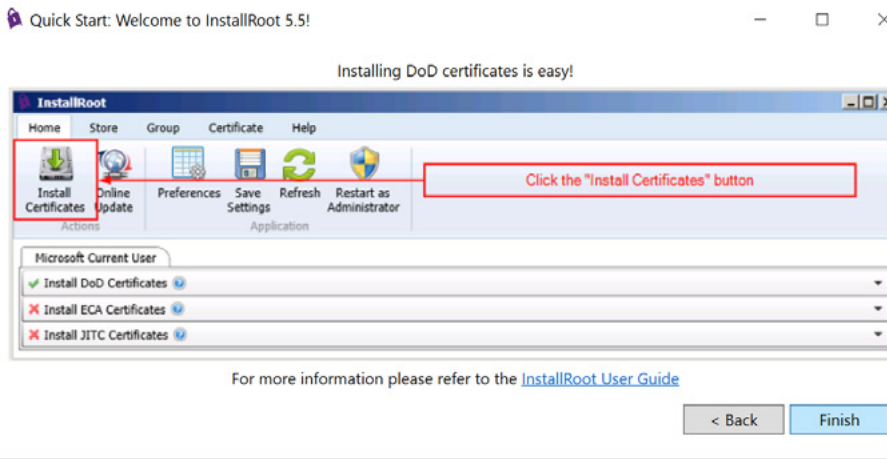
Quick Start: Welcome to InstallRoot 5.5!

Installing DoD certificates is easy!

InstallRoot

Home Store Group Certificate Help

Install Certificates
Online Update
Actions

Preferences
Save Settings
Refresh
Restart as Administrator
Application

Click the "Install Certificates" button

Microsoft Current User

Install DoD Certificates
Install ECA Certificates
Install JITC Certificates

For more information please refer to the InstallRoot User Guide

< Back
Finish